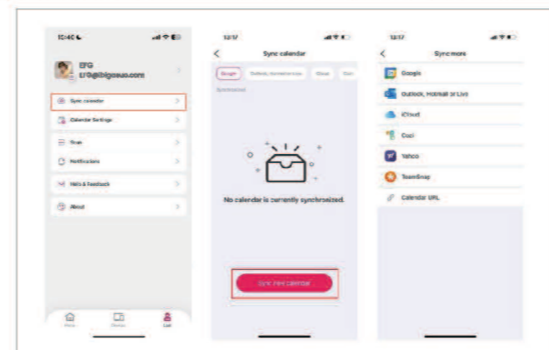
10:40

EFG
EFG@bigseas.com

Sync calendar
Calendar Settings
Scan
Notifications
Help & Feedback
About

Home
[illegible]
Me

12:17

Sync calendar

Google
Outlook, Hotmail or Live
iCloud
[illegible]

Synchronized

No calendar is currently synchronized.

Sync new calendar

12:17

Sync more

Google
Outlook, Hotmail or Live
iCloud
Cozi
Yahoo
TeamSnap
Calendar URL